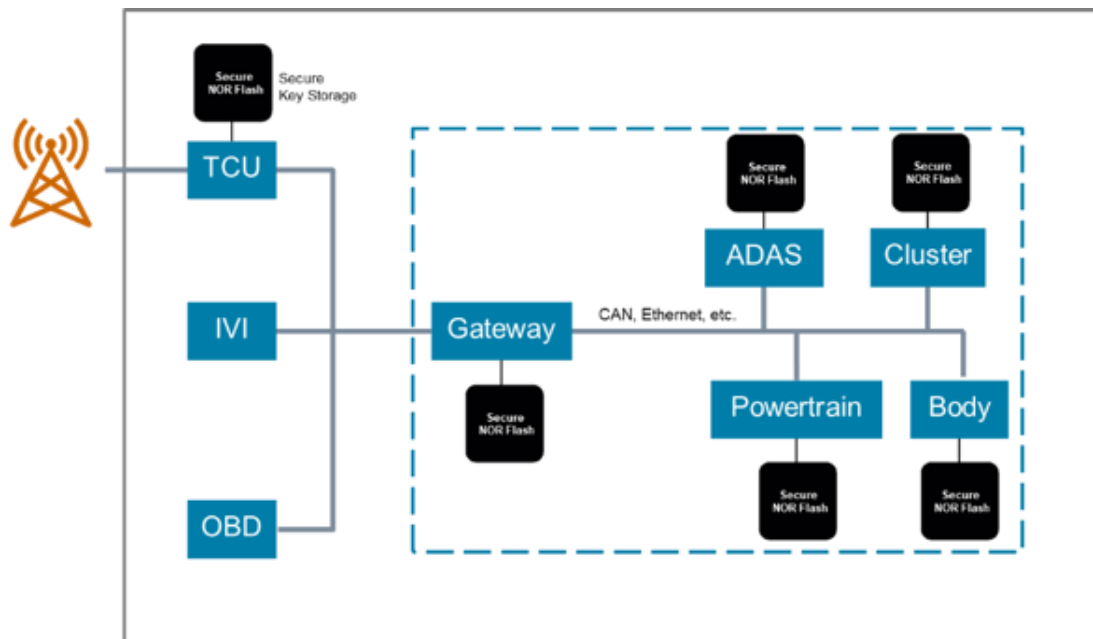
Secure NOR Flash

Secure Key Storage

TCU

IVI

OBD

Secure NOR Flash

Secure NOR Flash

ADAS

Cluster

Gateway

CAN, Ethernet, etc.

Secure NOR Flash

Powertrain

Body

Secure NOR Flash

Secure NOR Flash